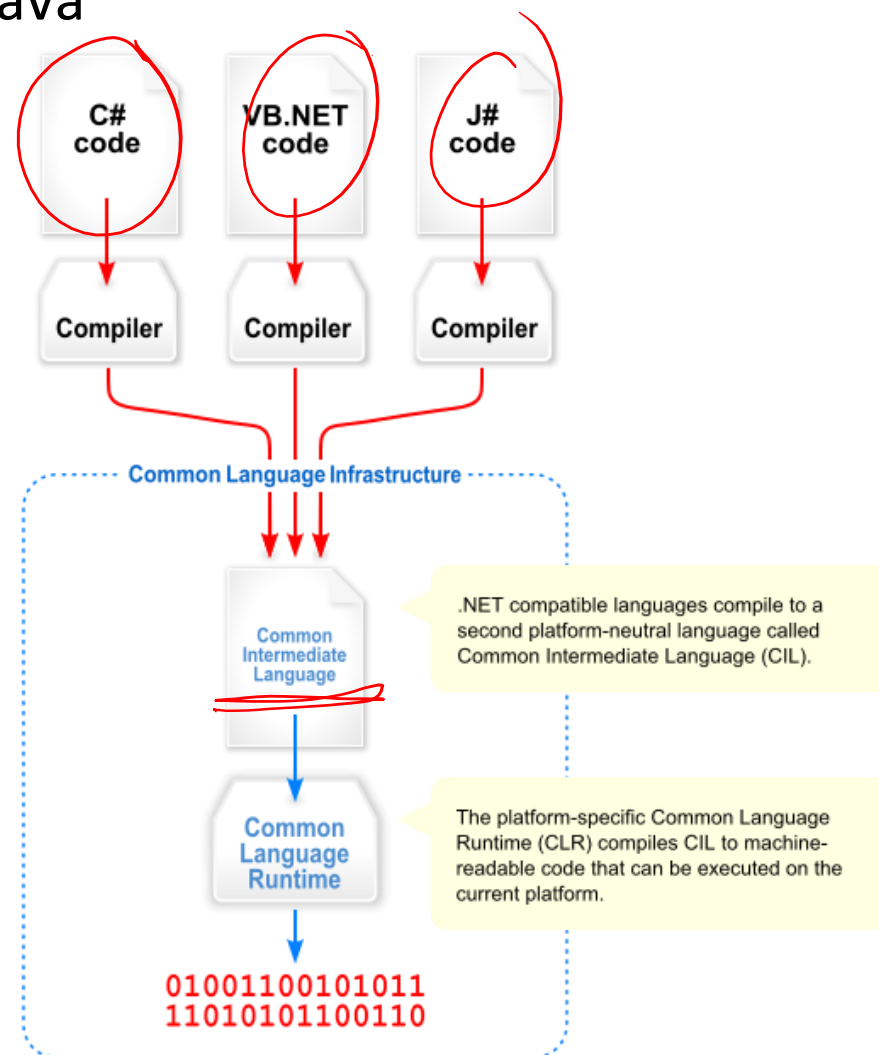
ava

C#
code

VB.NET
code

J#
code

Compiler

Compiler

Compiler

Common Language Infrastructure

Common
Intermediate
Language

.NET compatible languages compile to a second platform-neutral language called Common Intermediate Language (CIL).

Common
Language
Runtime

The platform-specific Common Language Runtime (CLR) compiles CIL to machine-readable code that can be executed on the current platform.

01001100101011
11010101100110